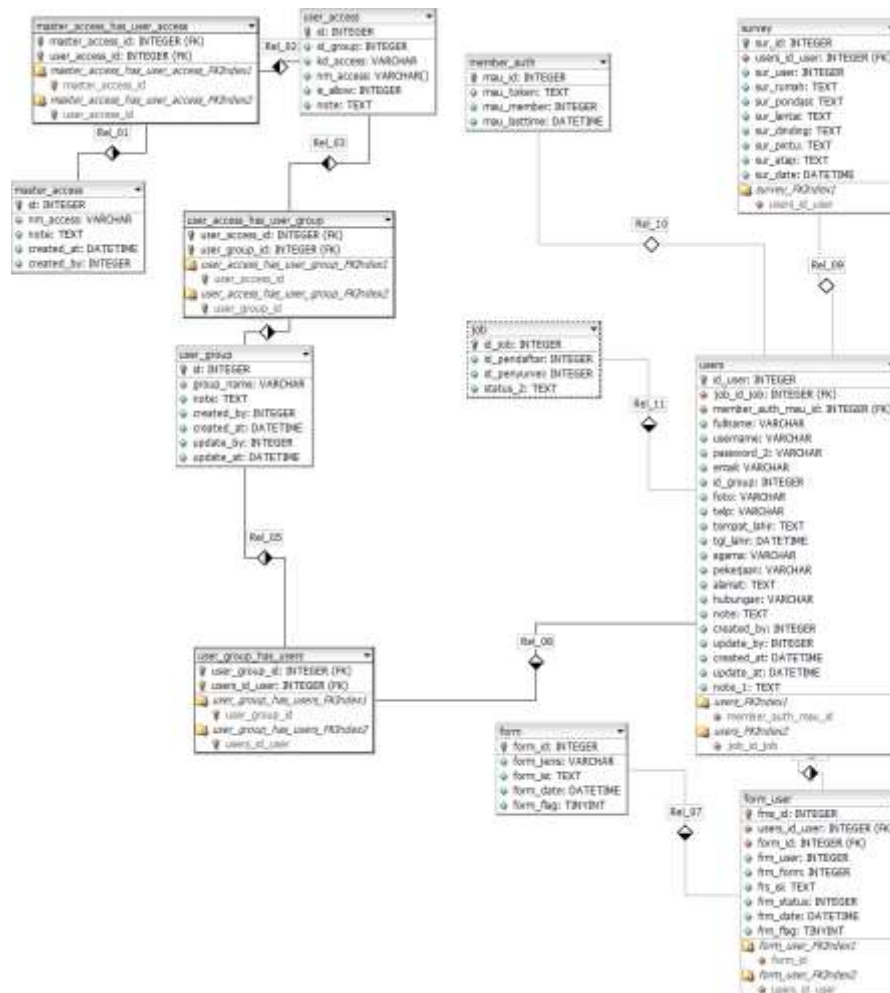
master_access_has_user_access
master_access_id: INTEGER (FK)
user_access_id: INTEGER (FK)
master_access_has_user_access_FKIndex1
master_access_id
master_access_has_user_access_FKIndex2
user_access_id

user_access
id: INTEGER
id_group: INTEGER
kd_access: VARCHAR
nm_access: VARCHAR()
is_allow: INTEGER
note: TEXT

Rel_02

Rel_01

master_access
id: INTEGER
nm_access: VARCHAR
note: TEXT
created_at: DATETIME
created_by: INTEGER

Rel_03

user_access_has_user_group
user_access_id: INTEGER (FK)
user_group_id: INTEGER (FK)
user_access_has_user_group_FKIndex1
user_access_id
user_access_has_user_group_FKIndex2
user_group_id

user_group
id: INTEGER
group_name: VARCHAR
note: TEXT
created_by: INTEGER
created_at: DATETIME
update_by: INTEGER
update_at: DATETIME

Rel_05

user_group_has_users
user_group_id: INTEGER (FK)
users_id_user: INTEGER (FK)
user_group_has_users_FKIndex1
user_group_id
user_group_has_users_FKIndex2
users_id_user

member_auth
mau_id: INTEGER
mau_token: TEXT
mau_member: INTEGER
mau_lasttime: DATETIME

Rel_10

survey
sur_id: INTEGER
users_id_user: INTEGER (FK)
sur_user: INTEGER
sur_rumah: TEXT
sur_pondasi: TEXT
sur_lantai: TEXT
sur_dinding: TEXT
sur_pintu: TEXT
sur_atap: TEXT
sur_date: DATETIME
survey_FKIndex1
users_id_user

Rel_09

job
id_job: INTEGER
id_pendaftar: INTEGER
id_penyurvei: INTEGER
status_2: TEXT

Rel_11

users
id_user: INTEGER
job_id_job: INTEGER (FK)
member_auth_mau_id: INTEGER (FK)
fullname: VARCHAR
username: VARCHAR
password_2: VARCHAR
email: VARCHAR
id_group: INTEGER
foto: VARCHAR
telp: VARCHAR
tempat_lahir: TEXT
tgl_lahir: DATETIME
agama: VARCHAR
pekerjaan: VARCHAR
alamat: TEXT
hubungan: VARCHAR
note: TEXT
created_by: INTEGER
update_by: INTEGER
created_at: DATETIME
update_at: DATETIME
note_1: TEXT
users_FKIndex1
member_auth_mau_id
users_FKIndex2
job_id_job

Rel_06

form
form_id: INTEGER
form_jenis: VARCHAR
form_isi: TEXT
form_date: DATETIME
form_flag: TINYINT

Rel_07

form_user
frm_id: INTEGER
users_id_user: INTEGER (FK)
form_id: INTEGER (FK)
frm_user: INTEGER
frm_form: INTEGER
frs_isi: TEXT
frm_status: INTEGER
frm_date: DATETIME
frm_flag: TINYINT
form_user_FKIndex1
form_id
form_user_FKIndex2
users_id_user